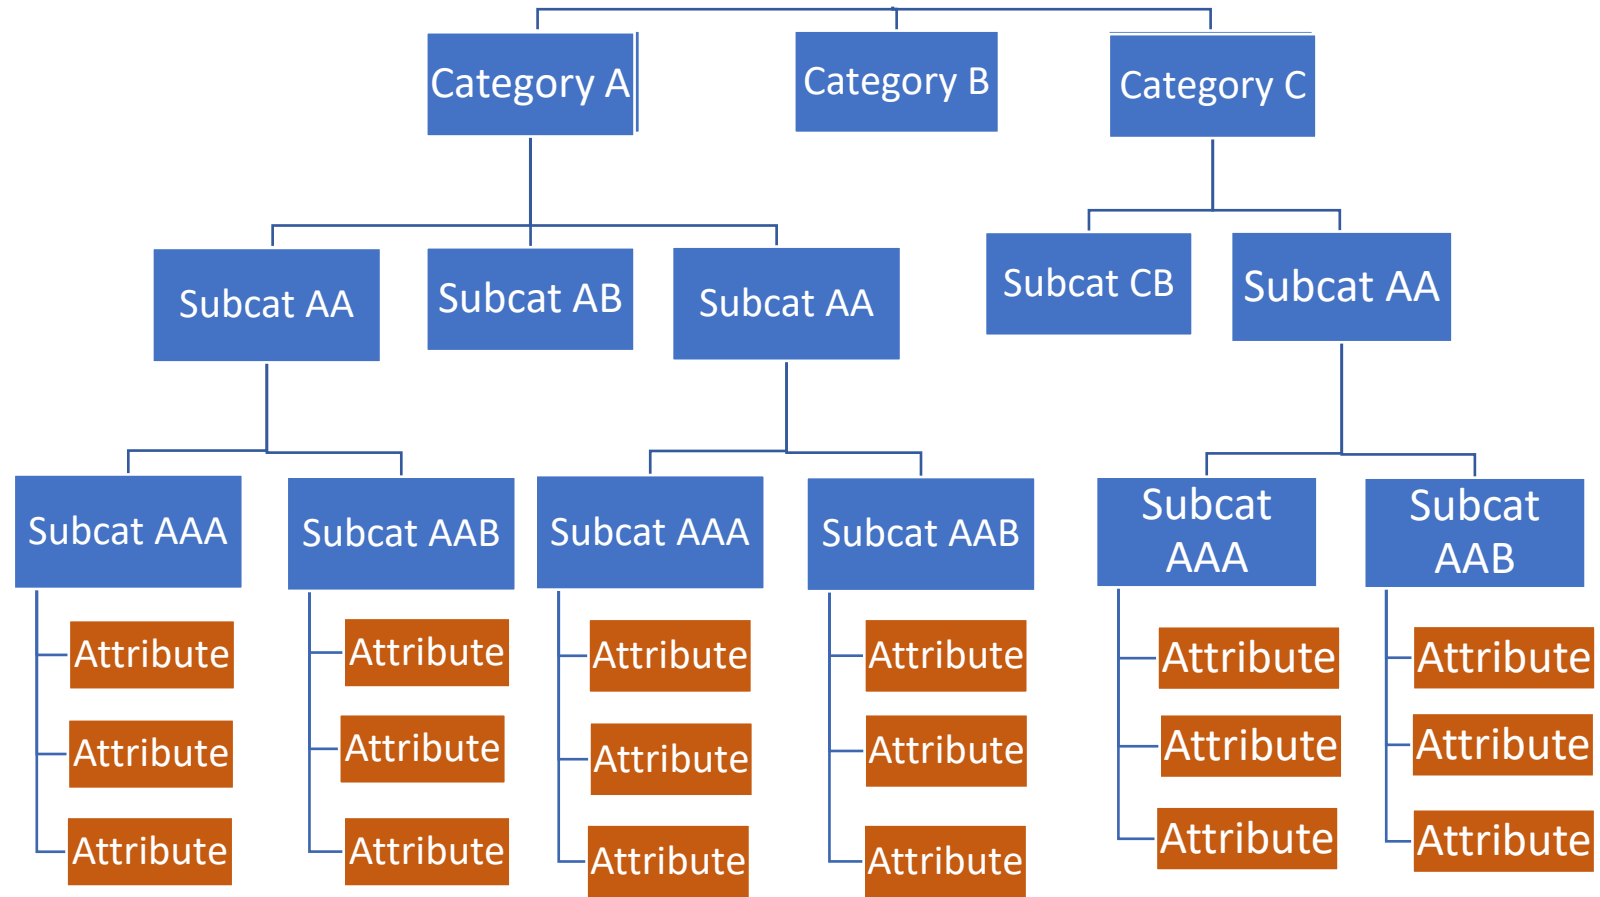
Category A
Category B
Category C

Subcat AA
Subcat AB
Subcat AA
Subcat CB
Subcat AA

Subcat AAA
Attribute
Attribute
Attribute

Subcat AAB
Attribute
Attribute
Attribute

Subcat AAA
Attribute
Attribute
Attribute

Subcat AAB
Attribute
Attribute
Attribute

Subcat AAA
Attribute
Attribute
Attribute

Subcat AAB
Attribute
Attribute
Attribute